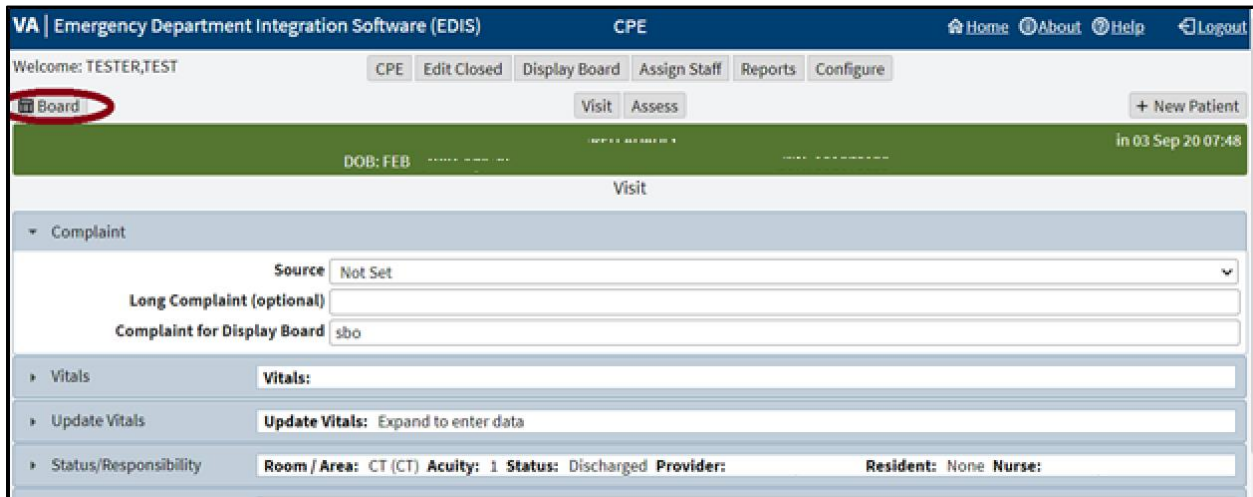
VA | Emergency Department Integration Software (EDIS) CPE Home About Help Logout

Welcome: TESTER,TEST

CPE Edit Closed Display Board Assign Staff Reports Configure

Board

Visit Assess

+ New Patient

DOB: FEB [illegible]

in 03 Sep 20 07:48

Visit

Complaint

Source Not Set

Long Complaint (optional)

Complaint for Display Board sbo

Vitals Vitals:

Update Vitals Update Vitals: Expand to enter data

Status/Responsibility Room / Area: CT (CT) Acuity: 1 Status: Discharged Provider: Resident: None Nurse: